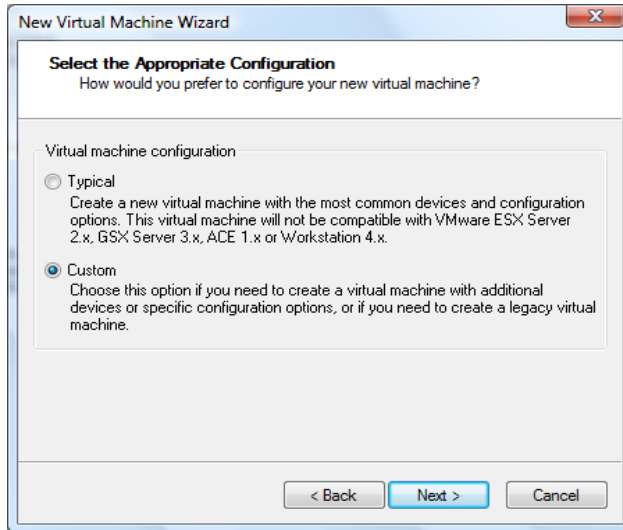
New Virtual Machine Wizard

Select the Appropriate Configuration
How would you prefer to configure your new virtual machine?

Virtual machine configuration

Typical
Create a new virtual machine with the most common devices and configuration options. This virtual machine will not be compatible with VMware ESX Server 2.x, GSX Server 3.x, ACE 1.x or Workstation 4.x.

Custom
Choose this option if you need to create a virtual machine with additional devices or specific configuration options, or if you need to create a legacy virtual machine.

< Back
Next >
Cancel